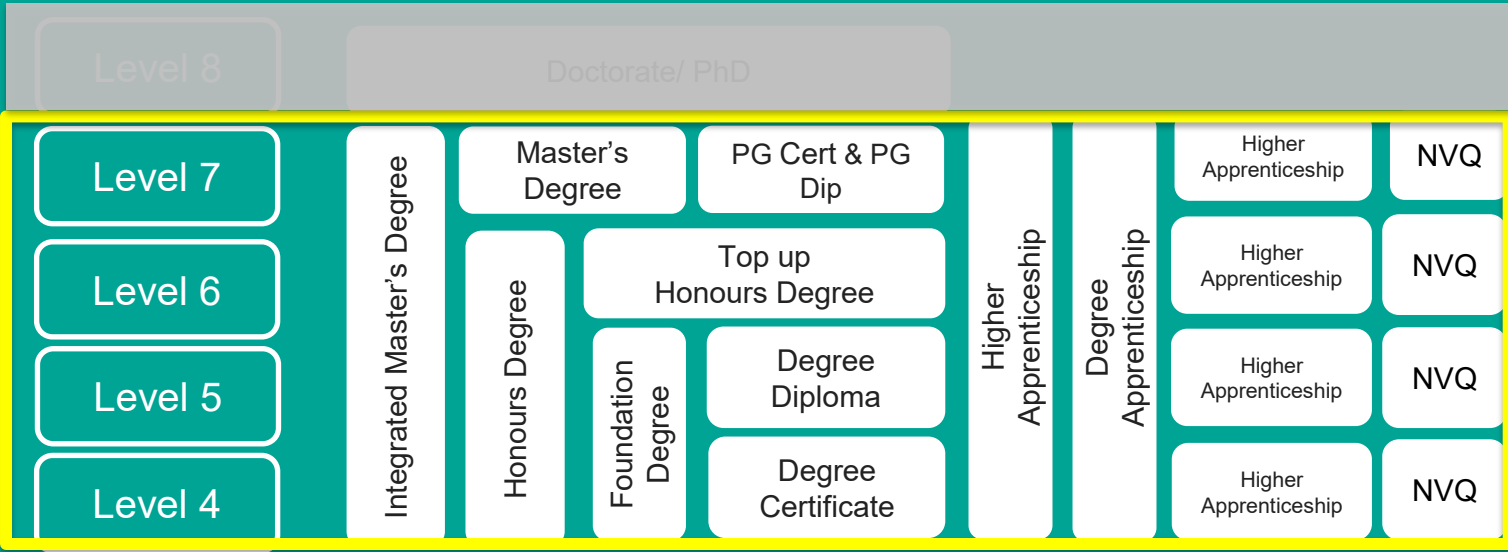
Level 8

Doctorate/ PhD

Level 7

Level 6

Level 5

Level 4

Integrated Master's Degree

Master's Degree

PG Cert & PG Dip

Honours Degree

Top up Honours Degree

Foundation Degree

Degree Diploma

Degree Certificate

Higher Apprenticeship

Degree Apprenticeship

Higher Apprenticeship

NVQ

Higher Apprenticeship

NVQ

Higher Apprenticeship

NVQ

Higher Apprenticeship

NVQ